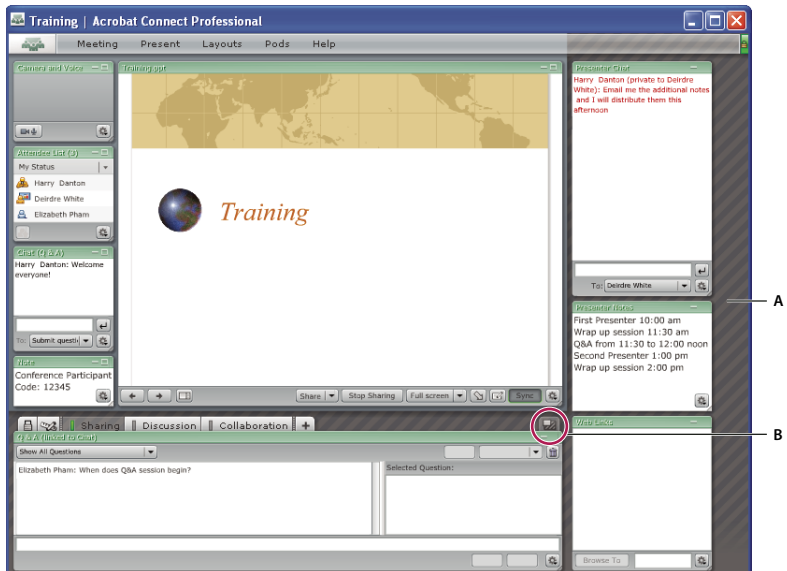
Training | Acrobat Connect Professional

Meeting Present Layouts Pods Help

Camera and Voice

Training.ppt

Training

Presenter Chat

Harry Danton (private to Deirdre White): Email me the additional notes and I will distribute them this afternoon

Attendee List (3)

My Status

Harry Danton

Deirdre White

Elizabeth Pham

Chat (Q & A)

Harry Danton: Welcome everyone!

To: Submit questi

Note

Conference Participant Code: 12345

Share Stop Sharing Full screen Sync

To: Deirdre White

Presenter Notes

First Presenter 10:00 am
Wrap up session 11:30 am
Q&A from 11:30 to 12:00 noon
Second Presenter 1:00 pm
Wrap up session 2:00 pm

A

Sharing Discussion Collaboration +

B

Q & A (linked to Chat)

Show All Questions

Elizabeth Pham: When does Q&A session begin?

Selected Question:

Web Links

Browse To